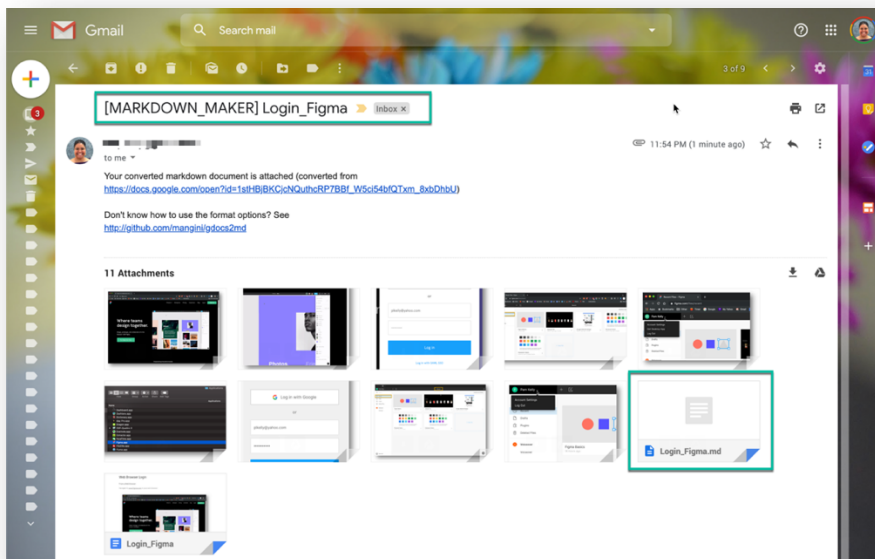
Gmail

Search mail

3 of 9

[MARKDOWN_MAKER] Login_Figma Inbox ×

to me

11:54 PM (1 minute ago)

Your converted markdown document is attached (converted from https://docs.google.com/open?id=1stHBjBKCjcNQuthcRP7BBf_W5ci54bfQTxm_8xbDhbU)

Don't know how to use the format options? See http://github.com/mangini/gdocs2md

11 Attachments

Where teams design together

Log in

Log in with Google

Login_Figma.md

Login_Figma

3